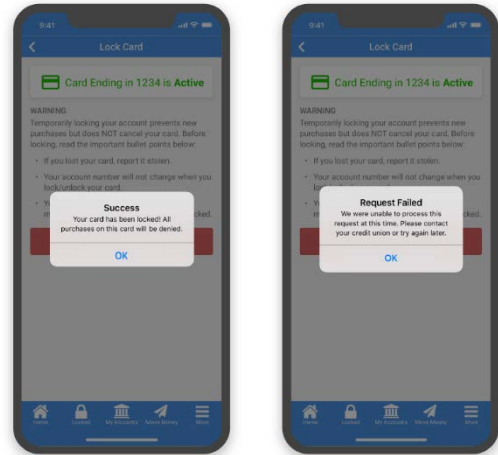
9:41

Lock Card

Card Ending in 1234 is Active

WARNING
Temporarily locking your account prevents new purchases but does NOT cancel your card. Before locking, read the important bullet points below:

• If you lost your card, report it stolen.

• Your account number will not change when you lock/unlock your card.

• Y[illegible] m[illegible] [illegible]cked.

Success
Your card has been locked! All purchases on this card will be denied.

OK

Home Locked My Accounts Move Money More

9:41

Lock Card

Card Ending in 1234 is Active

WARNING
Temporarily locking your account prevents new purchases but does NOT cancel your card. Before locking, read the important bullet points below:

• If you lost your card, report it stolen.

• Your account number will not change when you lo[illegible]

• Y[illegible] m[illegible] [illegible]cked.

Request Failed
We were unable to process this request at this time. Please contact your credit union or try again later.

OK

Home Locked My Accounts Move Money More